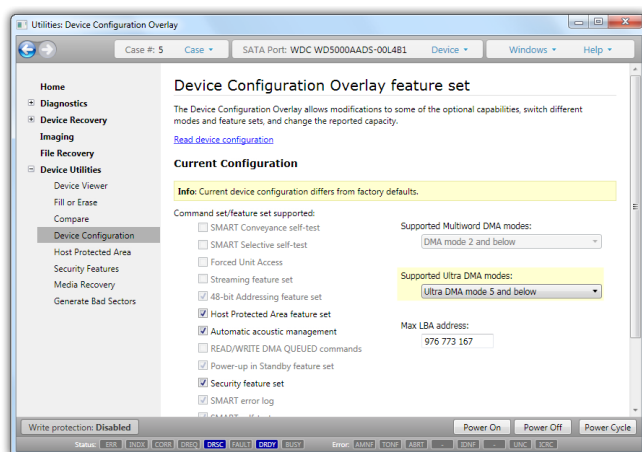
Utilities: Device Configuration Overlay

Case #: 5 Case ▾ SATA Port: WDC WD5000AADS-00L4B1 Device ▾ Windows ▾ Help ▾

Home
Diagnostics
Device Recovery
Imaging
File Recovery
Device Utilities
Device Viewer
Fill or Erase
Compare
Device Configuration
Host Protected Area
Security Features
Media Recovery
Generate Bad Sectors

Device Configuration Overlay feature set

The Device Configuration Overlay allows modifications to some of the optional capabilities, switch different modes and feature sets, and change the reported capacity.

Read device configuration

Current Configuration

Info: Current device configuration differs from factory defaults.

Command set/feature set supported:
SMART Conveyance self-test
SMART Selective self-test
Forced Unit Access
Streaming feature set
48-bit Addressing feature set
Host Protected Area feature set
Automatic acoustic management
READ/WRITE DMA QUEUED commands
Power-up in Standby feature set
Security feature set
SMART error log
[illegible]

Supported Multiword DMA modes:
DMA mode 2 and below

Supported Ultra DMA modes:
Ultra DMA mode 5 and below

Max LBA address:
976 773 167

Write protection: Disabled
Power On Power Off Power Cycle

Status: ERR INDX CORR DREQ DRSC FAULT DRDY BUSY Error: AMNF TONF ABRT -- IDNF -- UNC ICRC